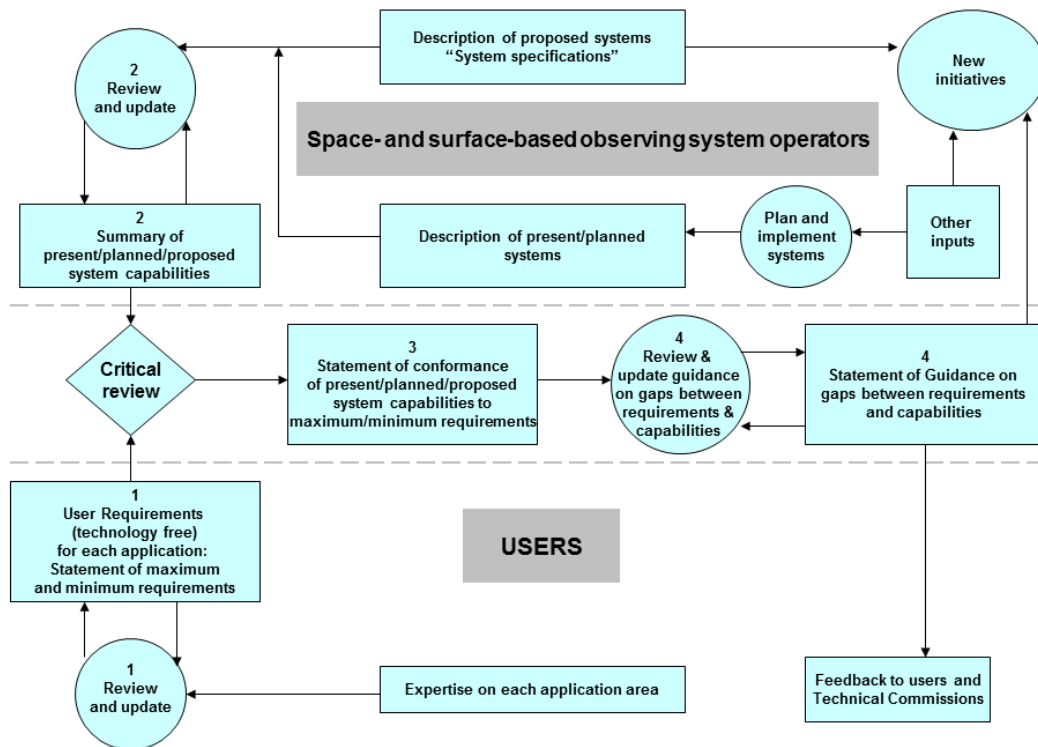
2
Review and update

Description of proposed systems
“System specifications”

New initiatives

Space- and surface-based observing system operators

2
Summary of present/planned/proposed system capabilities

Description of present/planned systems

Plan and implement systems

Other inputs

Critical review

3
Statement of conformance of present/planned/proposed system capabilities to maximum/minimum requirements

4
Review & update guidance on gaps between requirements & capabilities

4
Statement of Guidance on gaps between requirements and capabilities

1
User Requirements (technology free) for each application: Statement of maximum and minimum requirements

USERS

1
Review and update

Expertise on each application area

Feedback to users and Technical Commissions